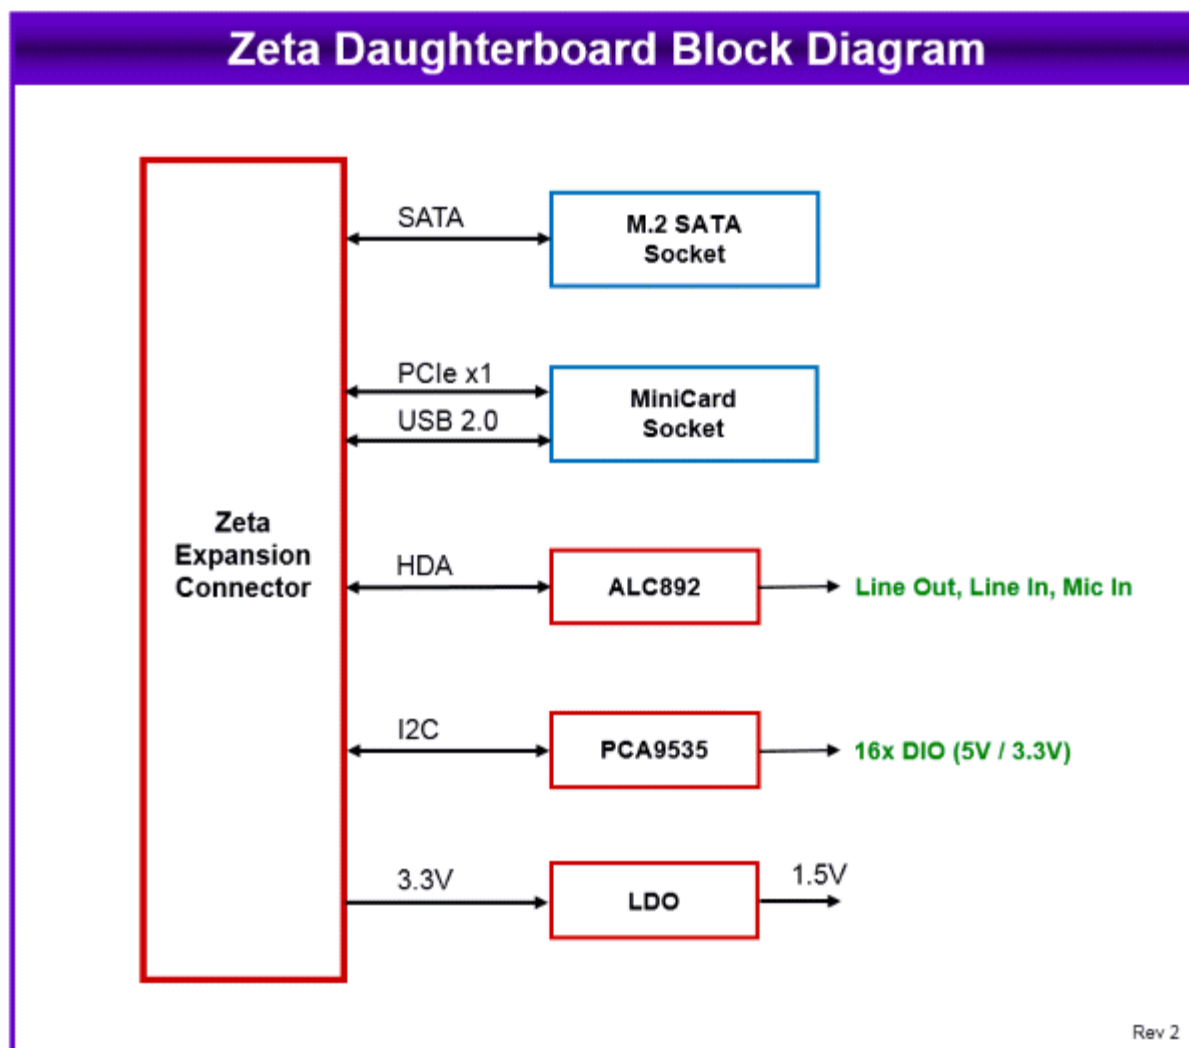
Zeta Daughterboard Block Diagram

Zeta Expansion Connector

SATA

M.2 SATA Socket

PCIe x1

USB 2.0

MiniCard Socket

HDA

ALC892

Line Out, Line In, Mic In

I2C

PCA9535

16x DIO (5V / 3.3V)

3.3V

LDO

1.5V

Rev 2